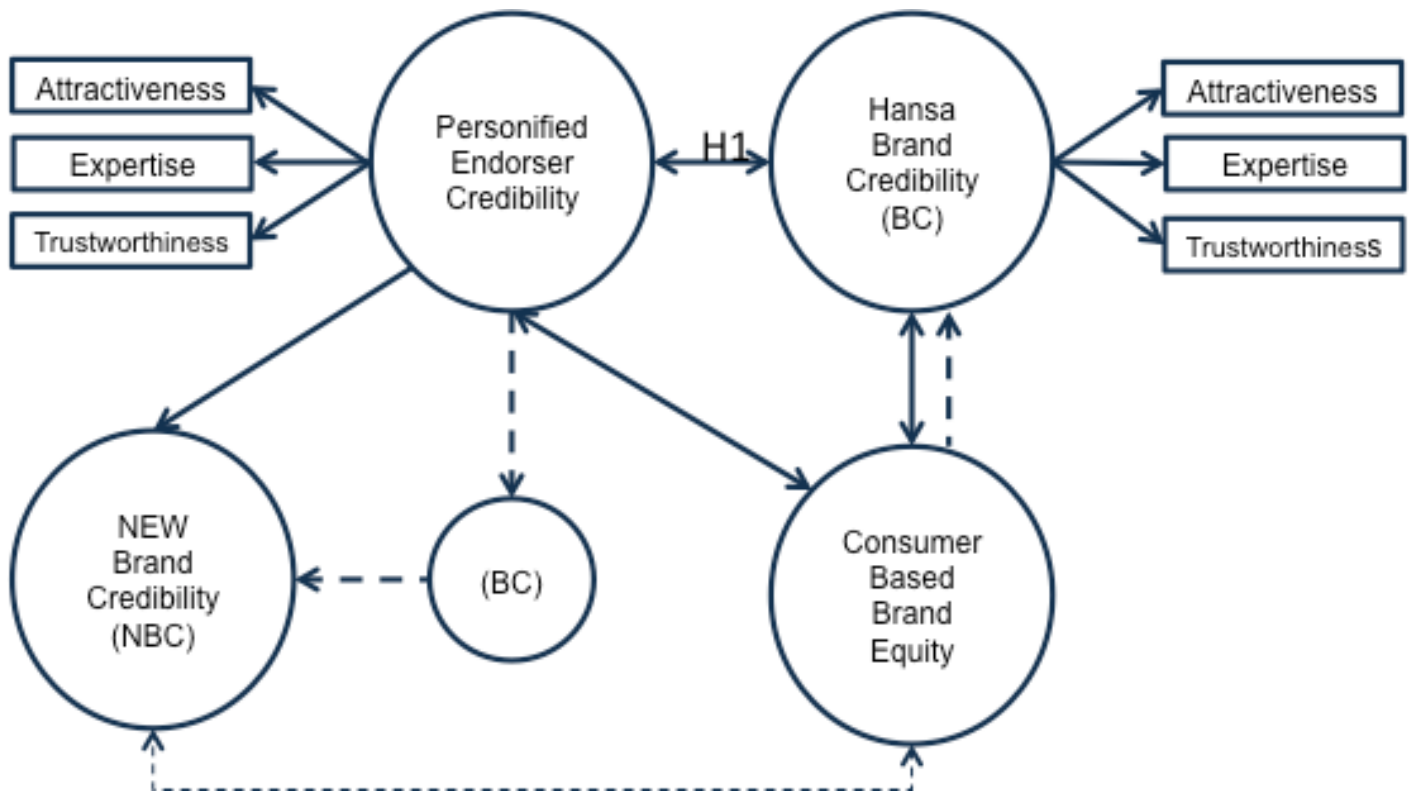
Attractiveness
Expertise
Trustworthiness

Personified Endorser Credibility

H1

Hansa Brand Credibility (BC)

Attractiveness
Expertise
Trustworthiness

NEW Brand Credibility (NBC)

(BC)

Consumer Based Brand Equity